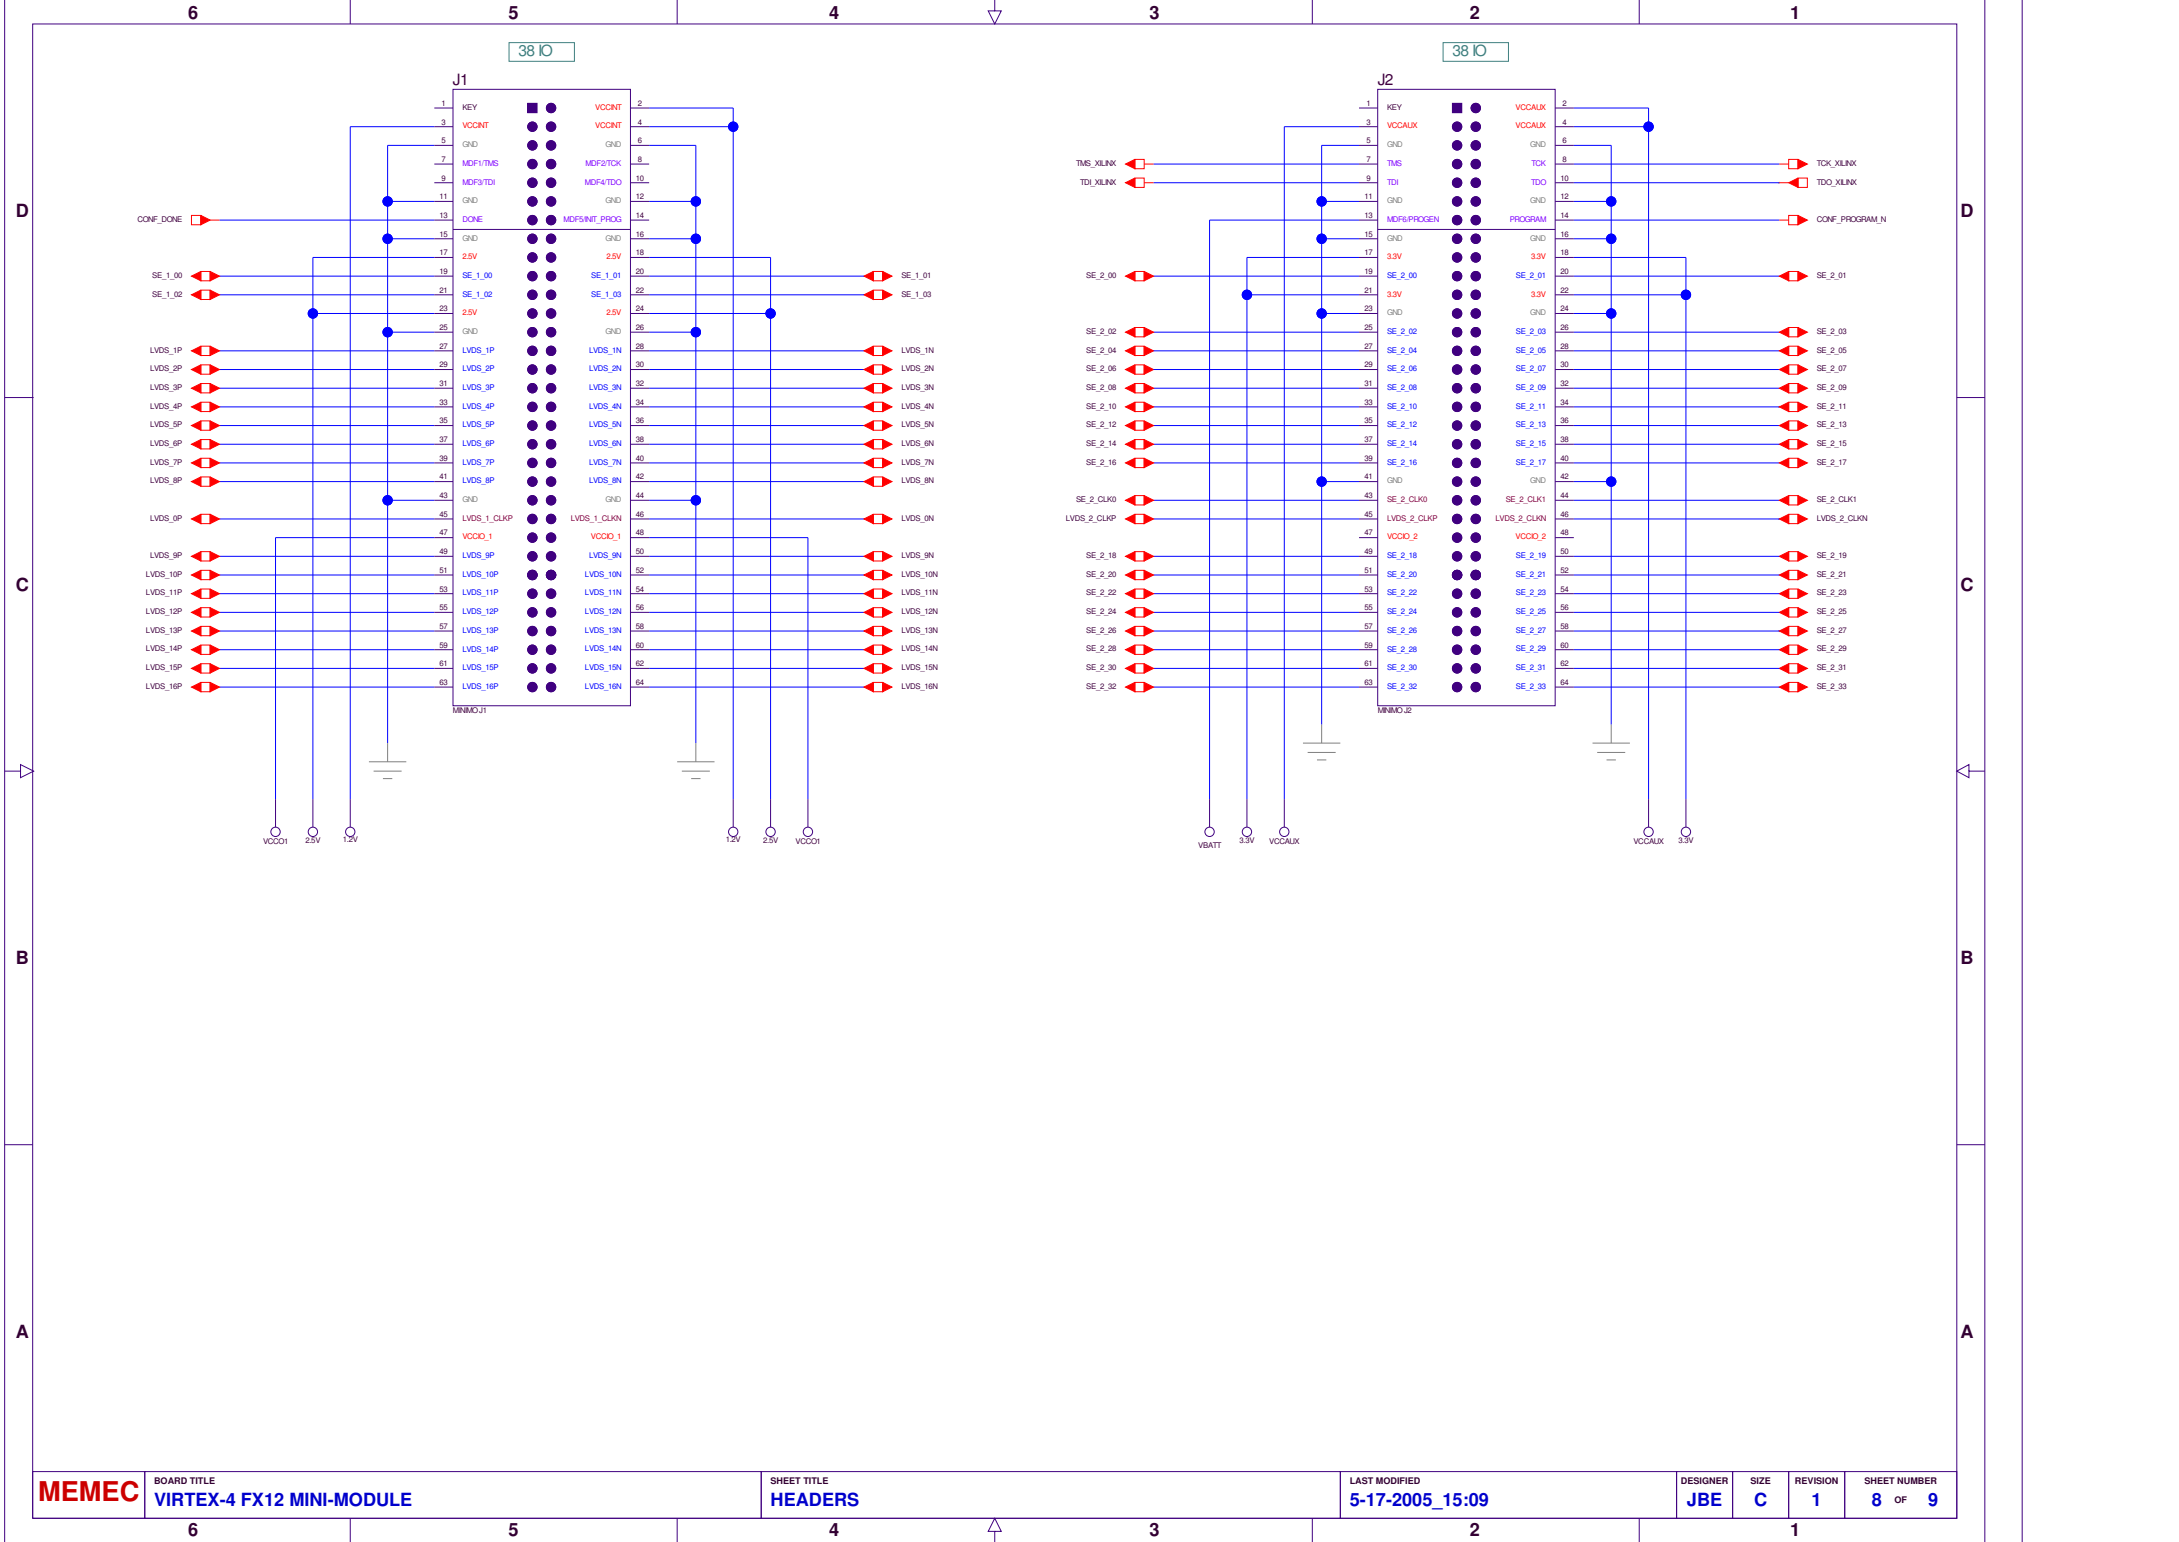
6 5 4 3 2 1

D

38 IO

J1

| | | | | |
|---|---|---|---|---|
| 1 | KEY | | | 2 |
| 3 | VCCINT | | VCCINT | 4 |
| 5 | GND | | GND | 6 |
| 7 | MDF1/TMS | | MDF2/TCK | 8 |
| 9 | MDF3/TDI | | MDF4/TDO | 10 |
| 11 | GND | | GND | 12 |
| 13 | DONE | | MDF5/INIT_PROG | 14 |
| 15 | GND | | GND | 16 |
| 17 | 2.5V | | 2.5V | 18 |
| 19 | SE_1_00 | | SE_1_01 | 20 |
| 21 | SE_1_02 | | SE_1_03 | 22 |
| 23 | 2.5V | | 2.5V | 24 |
| 25 | GND | | GND | 26 |
| 27 | LVDS_1P | | LVDS_1N | 28 |
| 29 | LVDS_2P | | LVDS_2N | 30 |
| 31 | LVDS_3P | | LVDS_3N | 32 |
| 33 | LVDS_4P | | LVDS_4N | 34 |
| 35 | LVDS_5P | | LVDS_5N | 36 |
| 37 | LVDS_6P | | LVDS_6N | 38 |
| 39 | LVDS_7P | | LVDS_7N | 40 |
| 41 | LVDS_8P | | LVDS_8N | 42 |
| 43 | GND | | GND | 44 |
| 45 | LVDS_1_CLKP | | LVDS_1_CLKN | 46 |
| 47 | VCCIO_1 | | VCCIO_1 | 48 |
| 49 | LVDS_9P | | LVDS_9N | 50 |
| 51 | LVDS_10P | | LVDS_10N | 52 |
| 53 | LVDS_11P | | LVDS_11N | 54 |
| 55 | LVDS_12P | | LVDS_12N | 56 |
| 57 | LVDS_13P | | LVDS_13N | 58 |
| 59 | LVDS_14P | | LVDS_14N | 60 |
| 61 | LVDS_15P | | LVDS_15N | 62 |
| 63 | LVDS_16P | | LVDS_16N | 64 |

MINIMOJ1

CONF_DONE
SE_1_00 SE_1_02 LVDS_1P LVDS_2P LVDS_3P LVDS_4P LVDS_5P LVDS_6P LVDS_7P LVDS_8P LVDS_0P LVDS_9P LVDS_10P LVDS_11P LVDS_12P LVDS_13P LVDS_14P LVDS_15P LVDS_16P
SE_1_01 SE_1_03 LVDS_1N LVDS_2N LVDS_3N LVDS_4N LVDS_5N LVDS_6N LVDS_7N LVDS_8N LVDS_0N LVDS_9N LVDS_10N LVDS_11N LVDS_12N LVDS_13N LVDS_14N LVDS_15N LVDS_16N

VCCO1 2.5V 1.2V 1.2V 2.5V VCCO1

38 IO

J2

| | | | | |
|---|---|---|---|---|
| 1 | KEY | | VCCAUX | 2 |
| 3 | VCCAUX | | VCCAUX | 4 |
| 5 | GND | | GND | 6 |
| 7 | TMS | | TCK | 8 |
| 9 | TDI | | TDO | 10 |
| 11 | GND | | GND | 12 |
| 13 | MDF6/PROGEN | | PROGRAM | 14 |
| 15 | GND | | GND | 16 |
| 17 | 3.3V | | 3.3V | 18 |
| 19 | SE_2_00 | | SE_2_01 | 20 |
| 21 | 3.3V | | 3.3V | 22 |
| 23 | GND | | GND | 24 |
| 25 | SE_2_02 | | SE_2_03 | 26 |
| 27 | SE_2_04 | | SE_2_05 | 28 |
| 29 | SE_2_06 | | SE_2_07 | 30 |
| 31 | SE_2_08 | | SE_2_09 | 32 |
| 33 | SE_2_10 | | SE_2_11 | 34 |
| 35 | SE_2_12 | | SE_2_13 | 36 |
| 37 | SE_2_14 | | SE_2_15 | 38 |
| 39 | SE_2_16 | | SE_2_17 | 40 |
| 41 | GND | | GND | 42 |
| 43 | SE_2_CLK0 | | SE_2_CLK1 | 44 |
| 45 | LVDS_2_CLKP | | LVDS_2_CLKN | 46 |
| 47 | VCCIO_2 | | VCCIO_2 | 48 |
| 49 | SE_2_18 | | SE_2_19 | 50 |
| 51 | SE_2_20 | | SE_2_21 | 52 |
| 53 | SE_2_22 | | SE_2_23 | 54 |
| 55 | SE_2_24 | | SE_2_25 | 56 |
| 57 | SE_2_26 | | SE_2_27 | 58 |
| 59 | SE_2_28 | | SE_2_29 | 60 |
| 61 | SE_2_30 | | SE_2_31 | 62 |
| 63 | SE_2_32 | | SE_2_33 | 64 |

MINIMOJ2

TMS_XILINX TDI_XILINX SE_2_00 SE_2_02 SE_2_04 SE_2_06 SE_2_08 SE_2_10 SE_2_12 SE_2_14 SE_2_16 SE_2_CLK0 LVDS_2_CLKP SE_2_18 SE_2_20 SE_2_22 SE_2_24 SE_2_26 SE_2_28 SE_2_30 SE_2_32
TCK_XILINX TDO_XILINX CONF_PROGRAM_N SE_2_01 SE_2_03 SE_2_05 SE_2_07 SE_2_09 SE_2_11 SE_2_13 SE_2_15 SE_2_17 SE_2_CLK1 LVDS_2_CLKN SE_2_19 SE_2_21 SE_2_23 SE_2_25 SE_2_27 SE_2_29 SE_2_31 SE_2_33

VBATT 3.3V VCCAUX VCCAUX 3.3V

C

B

A

MEMEC
BOARD TITLE
VIRTEX-4 FX12 MINI-MODULE
SHEET TITLE
HEADERS
LAST MODIFIED
5-17-2005_15:09
DESIGNER
JBE
SIZE
C
REVISION
1
SHEET NUMBER
8 OF 9

6 5 4 3 2 1